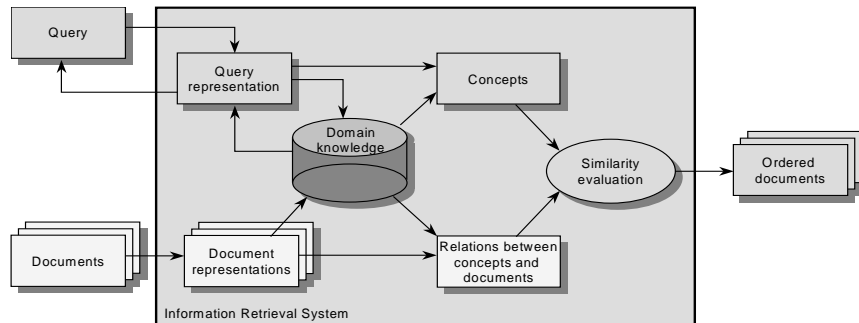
Query

Query representation

Concepts

Domain knowledge

Similarity evaluation

Ordered documents

Documents

Document representations

Relations between concepts and documents

Information Retrieval System